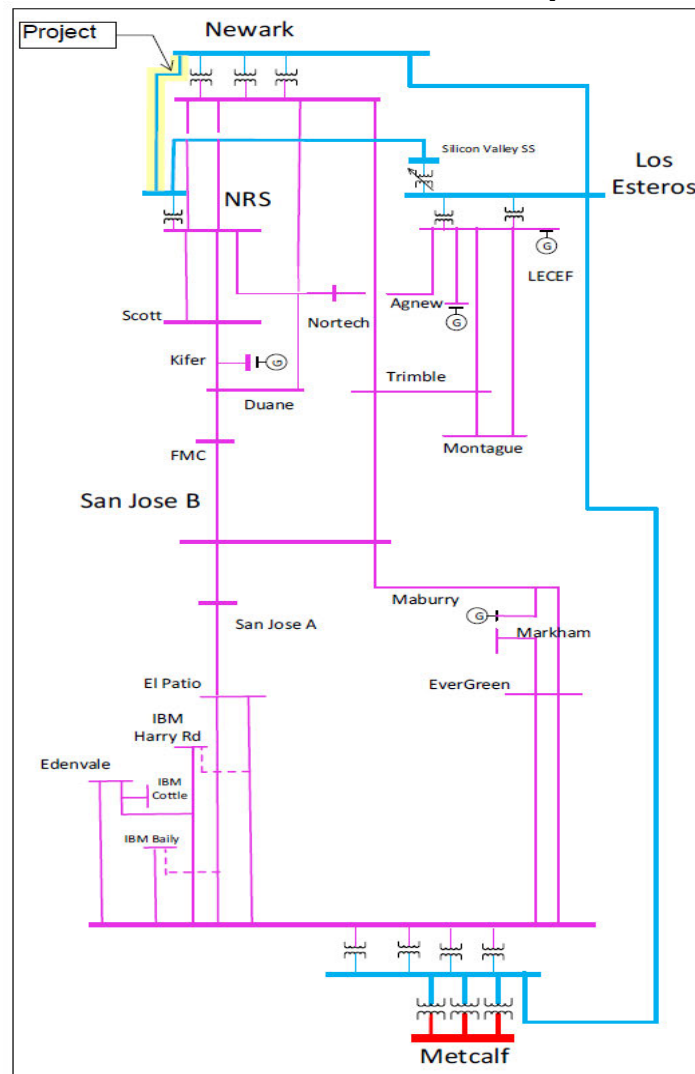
Project

Newark

Silicon Valley SS

Los Esteros

NRS

LECEF

G

Agnew

G

Nortech

Scott

Kifer

G

Trimble

Duane

Montague

FMC

San Jose B

Maburry

G

Markham

San Jose A

El Patio

EverGreen

IBM Harry Rd

Edenvale

IBM Cottle

IBM Baily

Metcalf